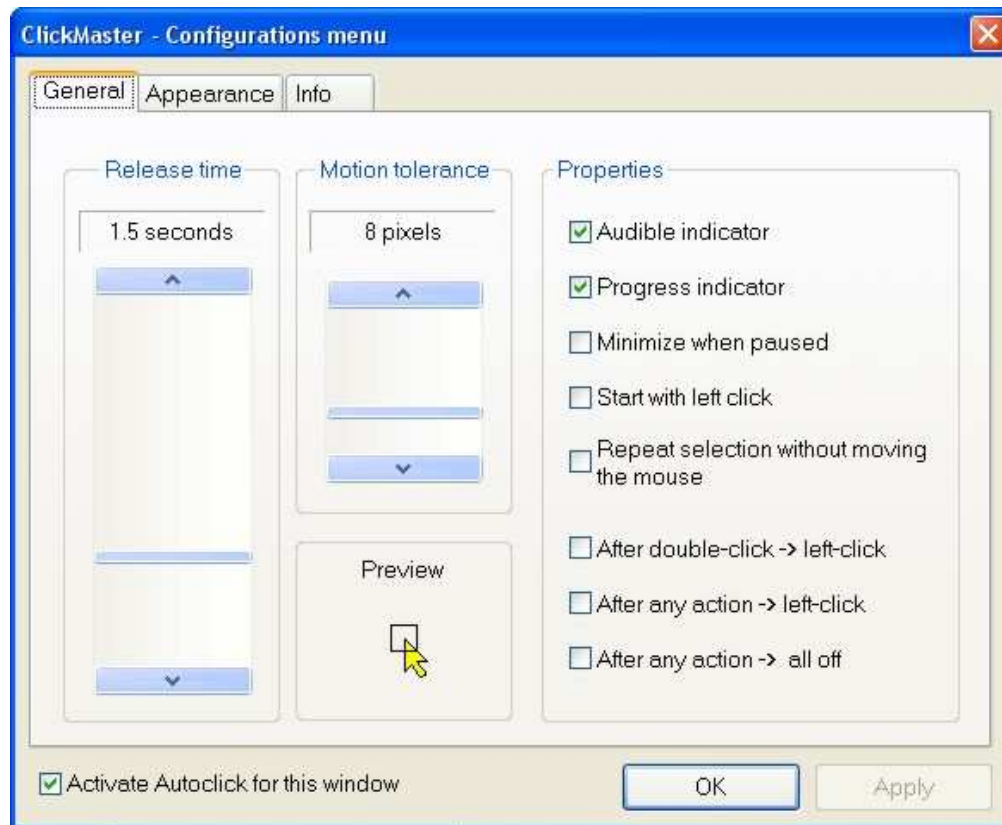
ClickMaster - Configurations menu

General | Appearance | Info

Release time
1.5 seconds

Motion tolerance
8 pixels

Preview

Properties
☑ Audible indicator
☑ Progress indicator
☐ Minimize when paused
☐ Start with left click
☐ Repeat selection without moving the mouse
☐ After double-click -> left-click
☐ After any action -> left-click
☐ After any action -> all off

☑ Activate Autoclick for this window

OK

Apply